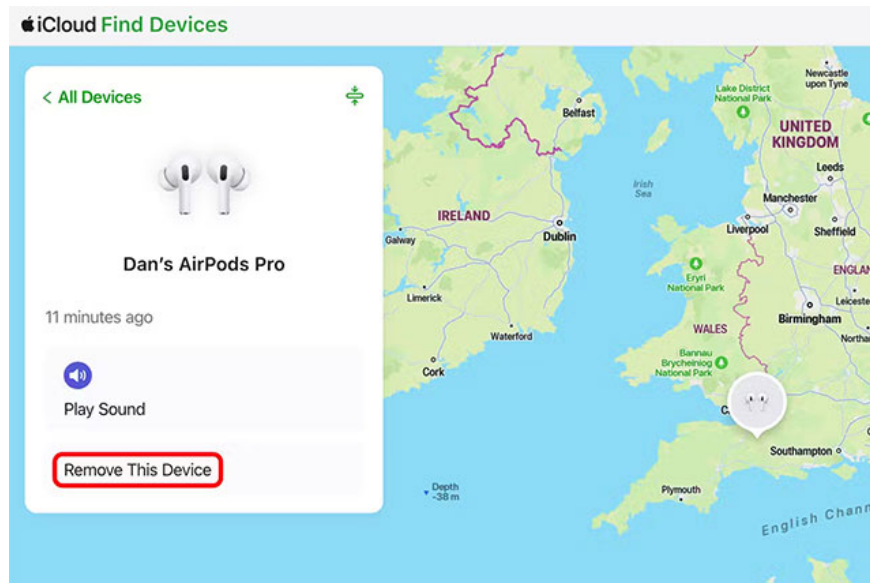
iCloud Find Devices

< All Devices

Dan's AirPods Pro

11 minutes ago

Play Sound

Remove This Device

Belfast

Lake District National Park

Newcastle upon Tyne

UNITED KINGDOM

Leeds

Irish Sea

Manchester

IRELAND

Galway

Dublin

Liverpool

Sheffield

ENGLAN

Eryri National Park

Limerick

Leicester

WALES

Birmingham

Northan

Waterford

Bannau Brycheiniog National Park

Cork

C

Southampton

Depth −38 m

Plymouth

English Chann